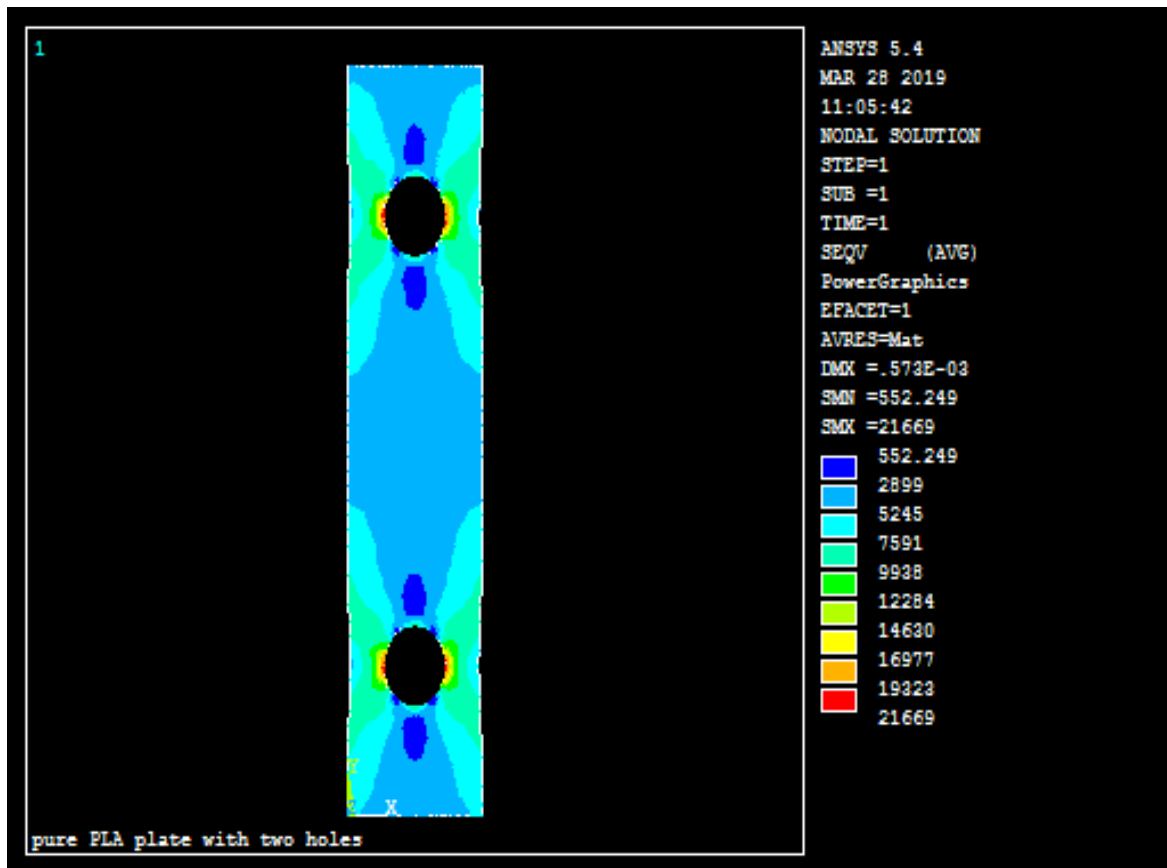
1

ANSYS 5.4
MAR 28 2019
11:05:42
NODAL SOLUTION
STEP=1
SUB =1
TIME=1
SEQV (AVG)
PowerGraphics
EFACET=1
AVRES=Mat
DMX =.573E-03
SMN =552.249
SMX =21669

552.249
2899
5245
7591
9938
12284
14630
16977
19323
21669

Y
X

pure PLA plate with two holes